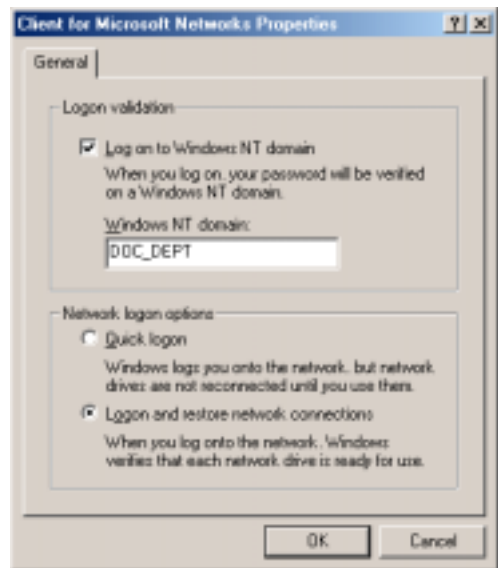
Client for Microsoft Networks Properties

?

×

General

Logon validation

Log on to Windows NT domain

When you log on, your password will be verified on a Windows NT domain.

Windows NT domain:

DOC_DEPT

Network logon options

Quick logon

Windows logs you onto the network, but network drives are not reconnected until you use them.

Logon and restore network connections

When you log onto the network, Windows verifies that each network drive is ready for use.

OK

Cancel